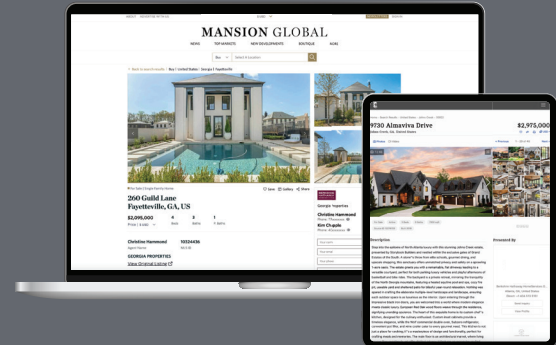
MANSION GLOBAL

NEWS TOP MARKETS NEW DEVELOPMENTS BOUTIQUE ASIA

Buy

Back to search results | Buy | United States | Georgia | Fayetteville

For Sale | Single Family Home

Save Gallery Share

260 Guild Lane
Fayetteville, GA, US

$2,095,000

4 Beds
5 Baths
1 Baths

Christine Hammond
Agent Name
10324436

GEORGIA PROPERTIES

View Original Listing

Georgia Properties

Christine Hammond

Kim Chapla

9730 Almaviva Drive

$2,975,000

Description

Provided By